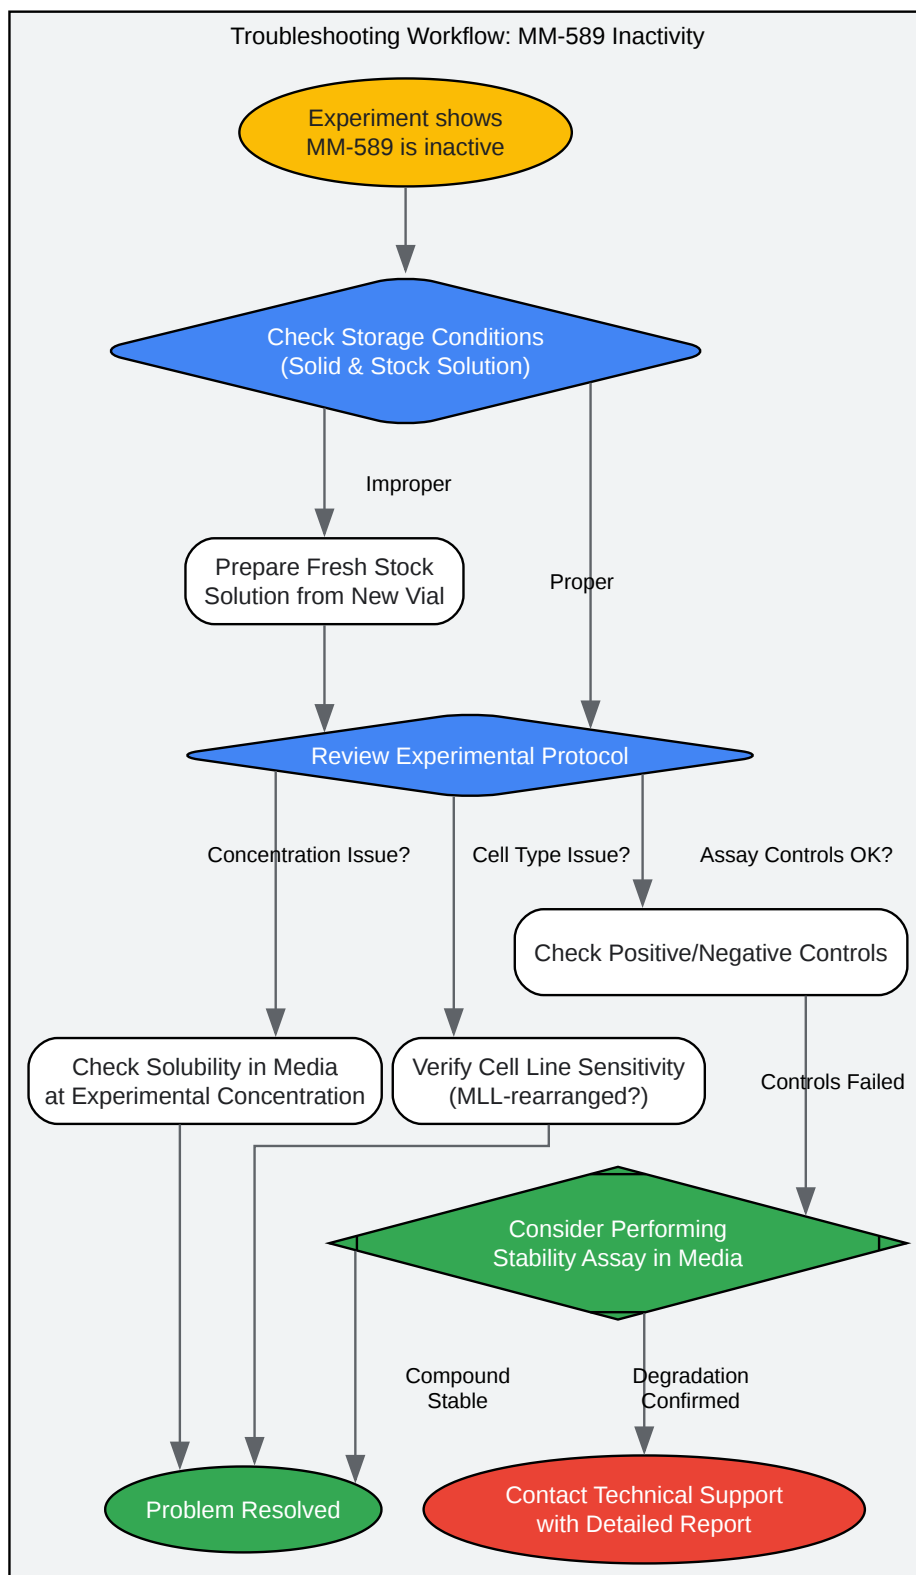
Troubleshooting Workflow: MM-589 Inactivity

Experiment shows MM-589 is inactive

Check Storage Conditions (Solid & Stock Solution)

Improper

Proper

Prepare Fresh Stock Solution from New Vial

Review Experimental Protocol

Concentration Issue?

Cell Type Issue?

Assay Controls OK?

Check Positive/Negative Controls

Check Solubility in Media at Experimental Concentration

Verify Cell Line Sensitivity (MLL-rearranged?)

Controls Failed

Consider Performing Stability Assay in Media

Compound Stable

Degradation Confirmed

Problem Resolved

Contact Technical Support with Detailed Report